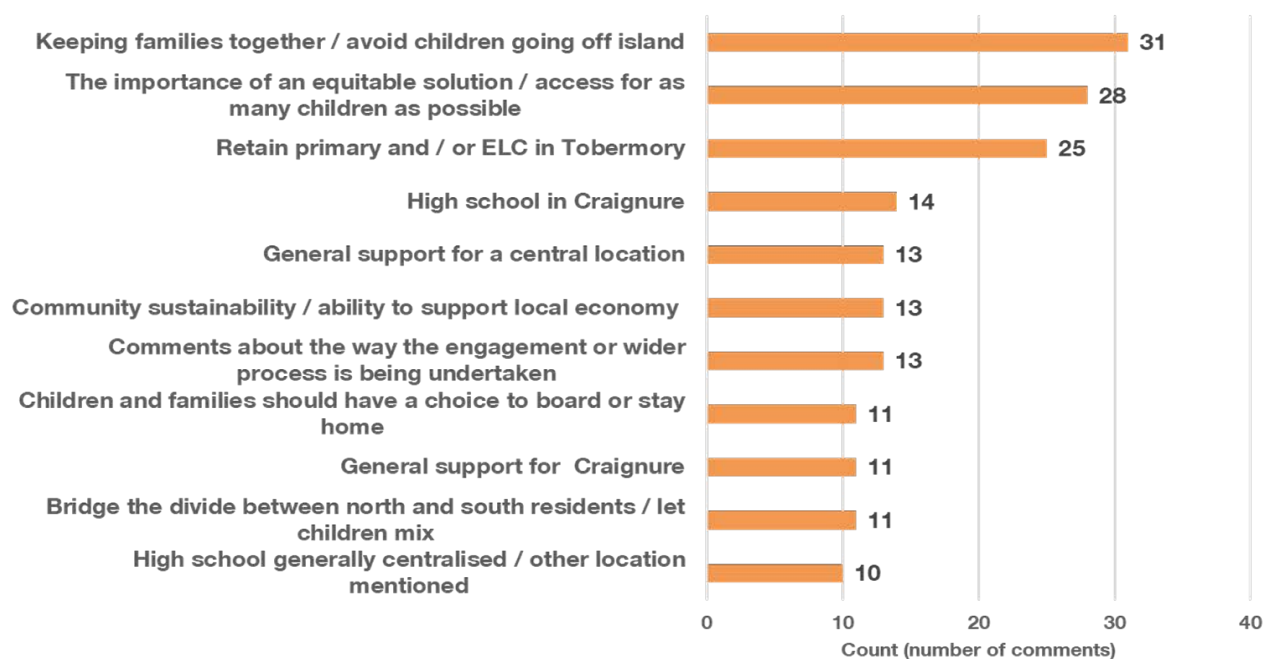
Keeping families together / avoid children going off island 31
The importance of an equitable solution / access for as many children as possible 28
Retain primary and / or ELC in Tobermory 25
High school in Craignure 14
General support for a central location 13
Community sustainability / ability to support local economy 13
Comments about the way the engagement or wider process is being undertaken 13
Children and families should have a choice to board or stay home 11
General support for Craignure 11
Bridge the divide between north and south residents / let children mix 11
High school generally centralised / other location mentioned 10

0 10 20 30 40
Count (number of comments)